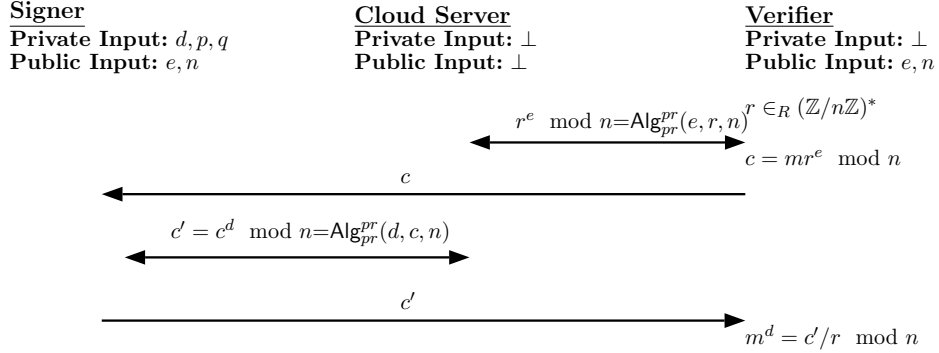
**Signer**
**Private Input:** $d, p, q$
**Public Input:** $e, n$

**Cloud Server**
**Private Input:** $\perp$
**Public Input:** $\perp$

**Verifier**
**Private Input:** $\perp$
**Public Input:** $e, n$

$r \in_R (\mathbb{Z}/n\mathbb{Z})^*$

$r^e \mod n = \mathsf{Alg}^{pr}_{pr}(e, r, n)$

$c = mr^e \mod n$

$c$

$c' = c^d \mod n = \mathsf{Alg}^{pr}_{pr}(d, c, n)$

$c'$

$m^d = c'/r \mod n$